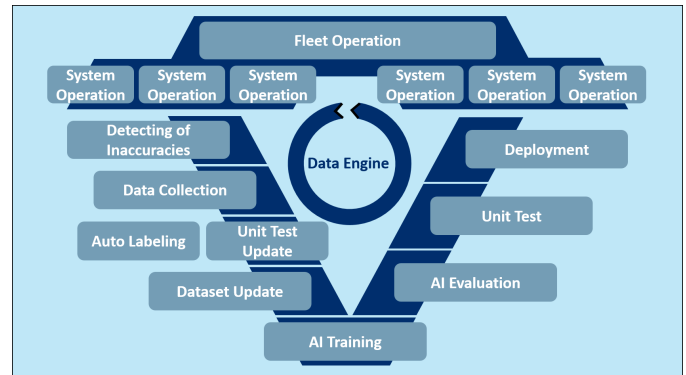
Fleet Operation

System Operation
System Operation
System Operation
System Operation
System Operation
System Operation

Detecting of Inaccuracies
Data Collection
Auto Labeling
Unit Test Update
Dataset Update

Data Engine

Deployment
Unit Test
AI Evaluation

AI Training